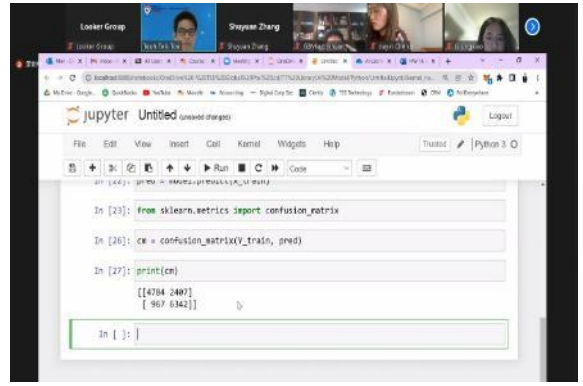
Looker Group
Looker Group
Shayuan Zhang
Shayuan Zhang

jupyter Untitled (unsaved changes)
Logout

File Edit View Insert Cell Kernel Widgets Help
Trusted
Python 3

Run
Code

In [22]: pred = model.predict(X_train)

In [23]: from sklearn.metrics import confusion_matrix

In [26]: cm = confusion_matrix(Y_train, pred)

In [27]: print(cm)

[[4784 2407]
[ 967 6342]]

In [ ]: